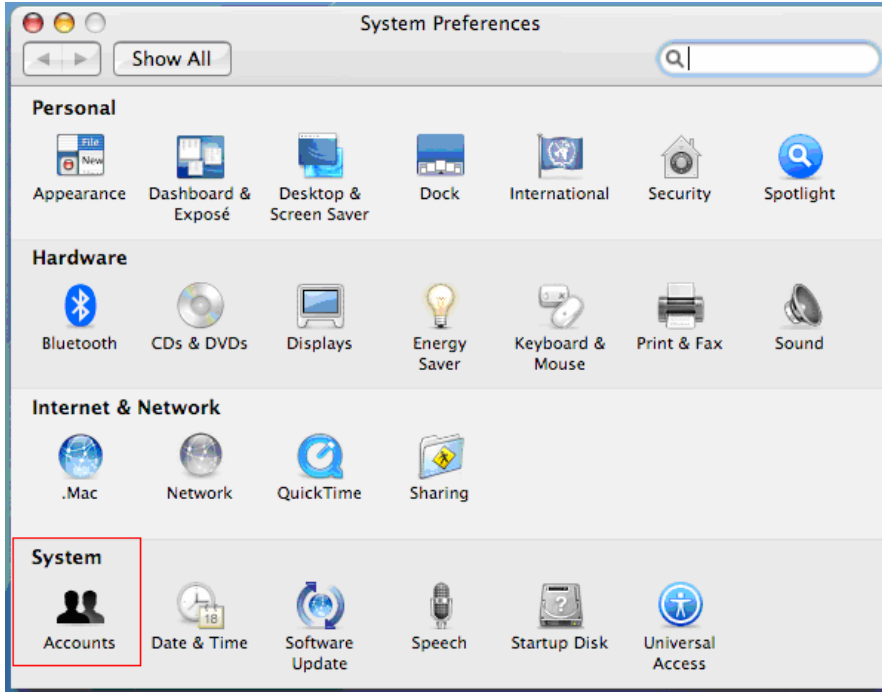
System Preferences

Show All

Personal

File
New
Appearance

Dashboard & Exposé

Desktop & Screen Saver

Dock

International

Security

Spotlight

Hardware

Bluetooth

CDs & DVDs

Displays

Energy Saver

Keyboard & Mouse

Print & Fax

Sound

Internet & Network

.Mac

Network

QuickTime

Sharing

System

Accounts

18
Date & Time

Software Update

Speech

Startup Disk

Universal Access